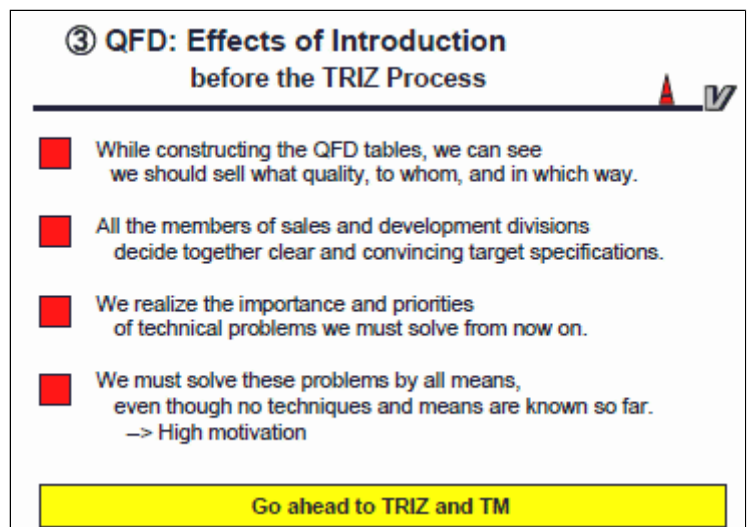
③ QFD: Effects of Introduction
before the TRIZ Process

While constructing the QFD tables, we can see we should sell what quality, to whom, and in which way.

All the members of sales and development divisions decide together clear and convincing target specifications.

We realize the importance and priorities of technical problems we must solve from now on.

We must solve these problems by all means, even though no techniques and means are known so far.
–> High motivation

Go ahead to TRIZ and TM